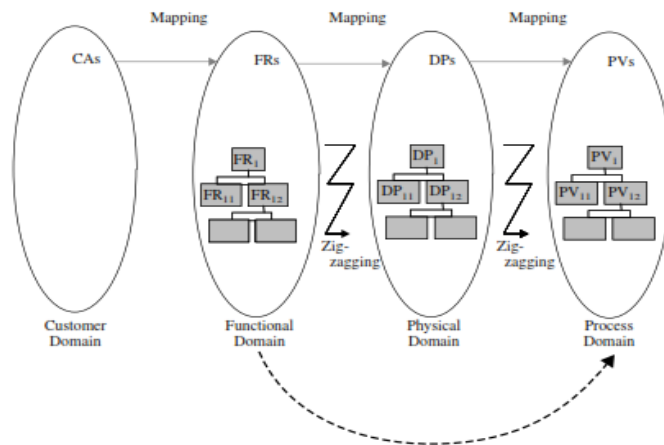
Mapping

Mapping

Mapping

CAs

FRs

DPs

PVs

$FR_1$

$FR_{11}$ $FR_{12}$

Zig-zagging

$DP_1$

$DP_{11}$ $DP_{12}$

Zig-zagging

$PV_1$

$PV_{11}$ $PV_{12}$

Customer Domain

Functional Domain

Physical Domain

Process Domain